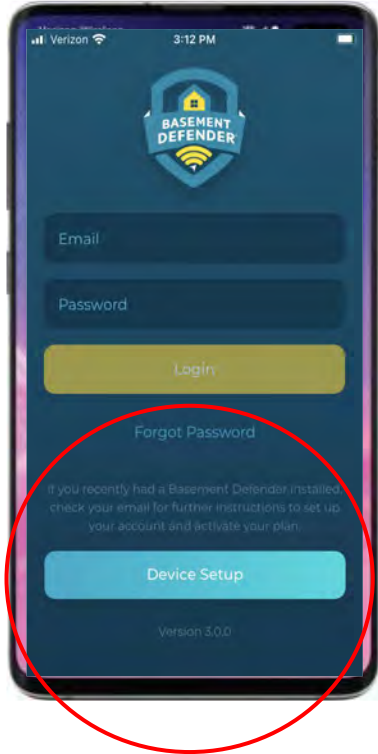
Verizon
3:12 PM

BASEMENT DEFENDER

Email

Password

Login

Forgot Password

If you recently had a Basement Defender installed, check your email for further instructions to set up your account and activate your plan.

Device Setup

Version 3.0.0